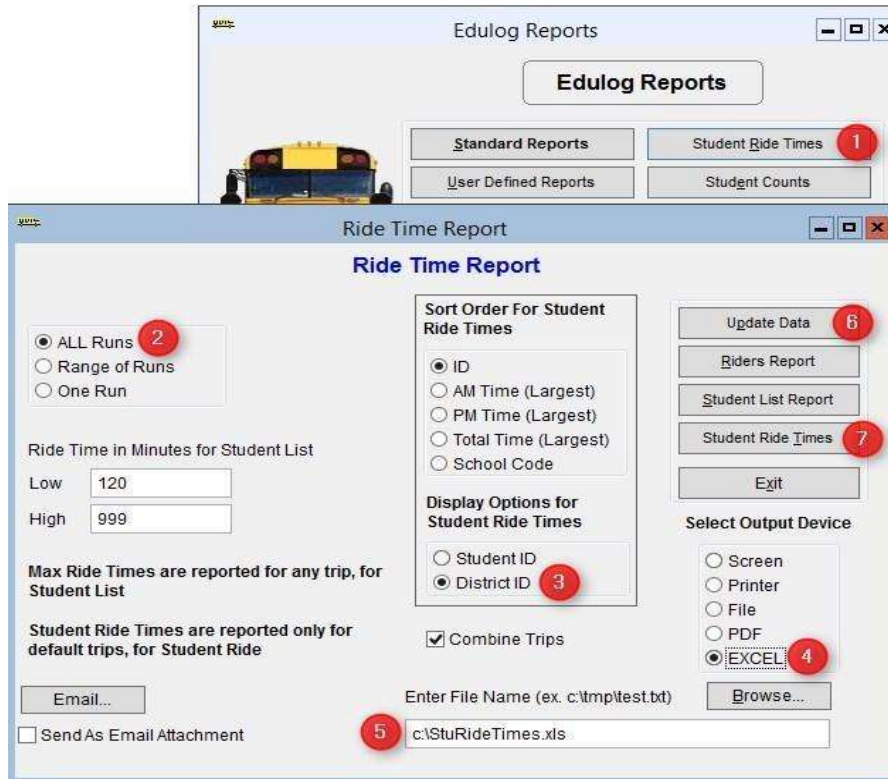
Edulog Reports

Edulog Reports

Standard Reports

Student Ride Times 1

User Defined Reports

Student Counts

Ride Time Report

Ride Time Report

ALL Runs 2
Range of Runs
One Run

Ride Time in Minutes for Student List
Low 120
High 999

Max Ride Times are reported for any trip, for Student List

Student Ride Times are reported only for default trips, for Student Ride

Email...

Send As Email Attachment

Sort Order For Student Ride Times
ID
AM Time (Largest)
PM Time (Largest)
Total Time (Largest)
School Code

Display Options for Student Ride Times
Student ID
District ID 3

Combine Trips

Update Data 6
Riders Report
Student List Report
Student Ride Times 7
Exit

Select Output Device
Screen
Printer
File
PDF
EXCEL 4

Enter File Name (ex. c:\tmp\test.txt)

Browse...

5 c:\StuRideTimes.xls